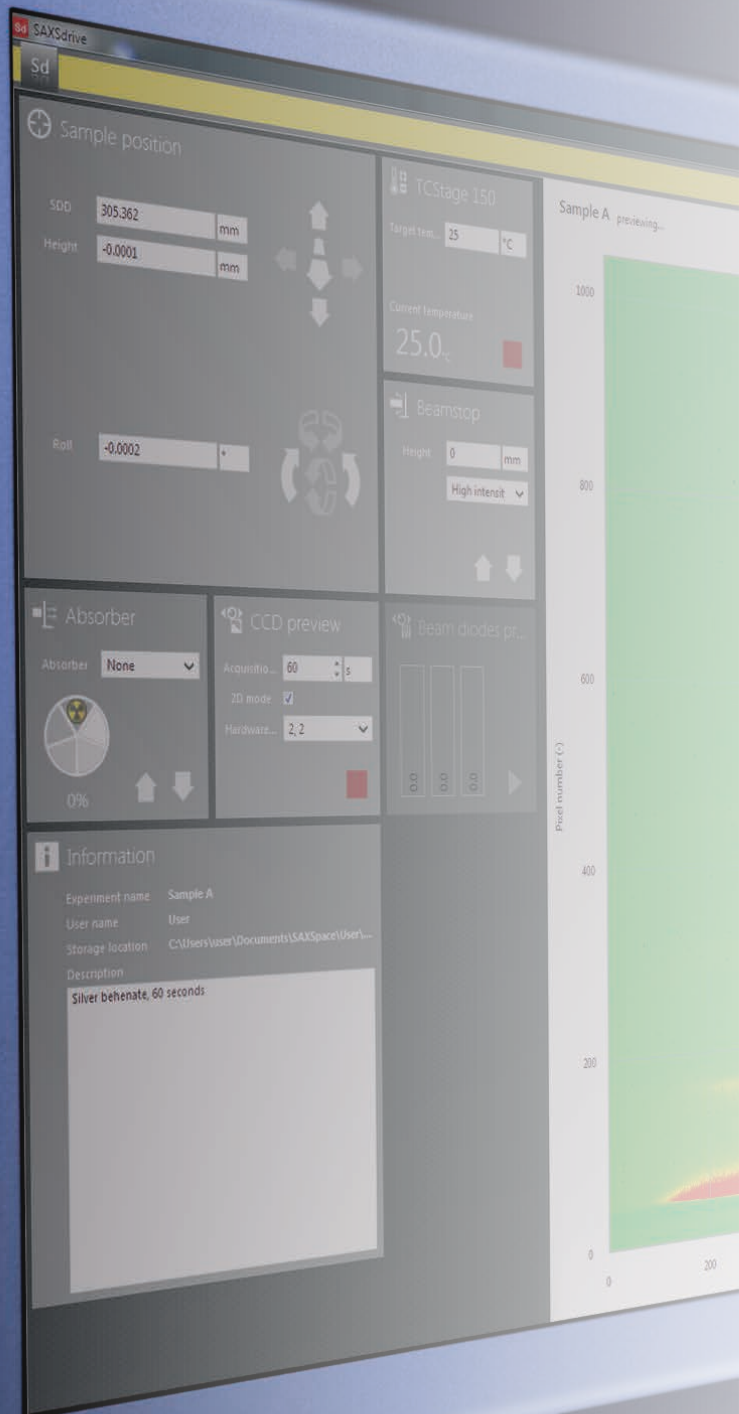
SAXSdrive
Sd

Sample position
SDD 305.362 mm
Height -0.0001 mm
Roll -0.0002 °

TCStage 150
Target tem... 25 °C
Current temperature
25.0°C

Beamstop
Height 0 mm
High intensit

Absorber
Absorber None
0%

CCD preview
Acquisitio... 60 s
2D mode
Hardware... 2, 2

Beam diodes pr...
0.0 0.0 0.0

Information
Experiment name Sample A
User name User
Storage location C:\Users\user\Documents\SAXSpace\User\...
Description
Silver behenate, 60 seconds

Sample A previewing...
1000
800
600
400
200
0
Pixel number (-)
0
200